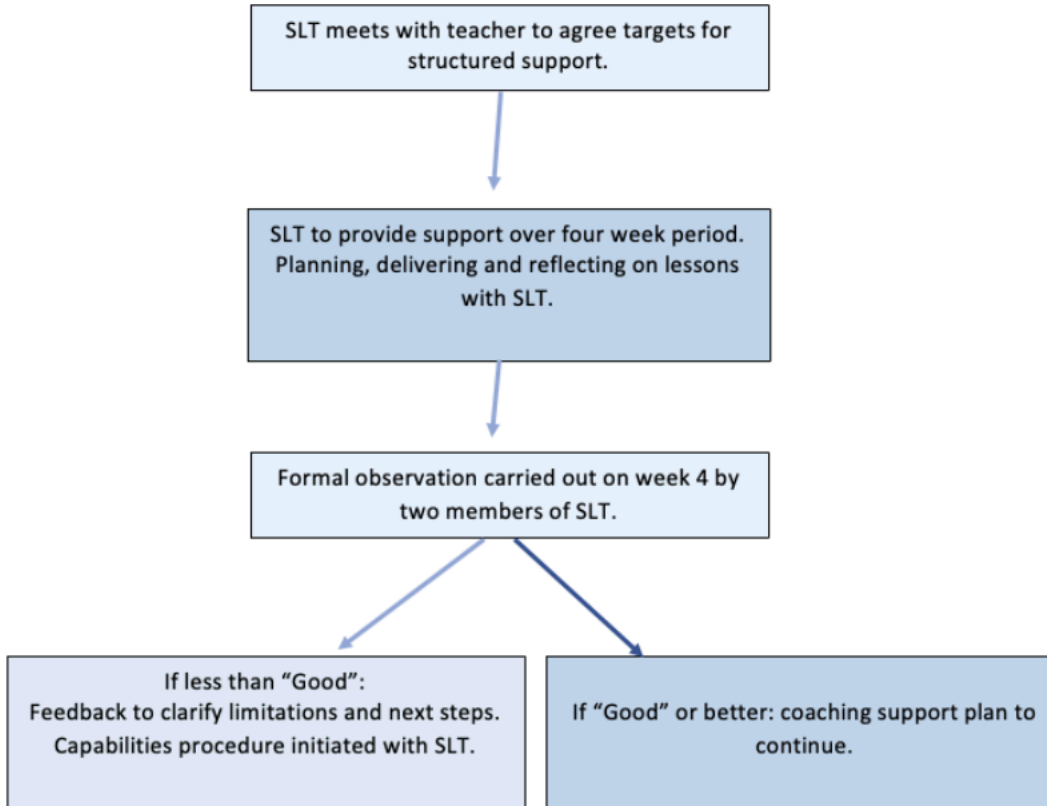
SLT meets with teacher to agree targets for structured support.

SLT to provide support over four week period. Planning, delivering and reflecting on lessons with SLT.

Formal observation carried out on week 4 by two members of SLT.

If less than “Good”:
Feedback to clarify limitations and next steps. Capabilities procedure initiated with SLT.

If “Good” or better: coaching support plan to continue.